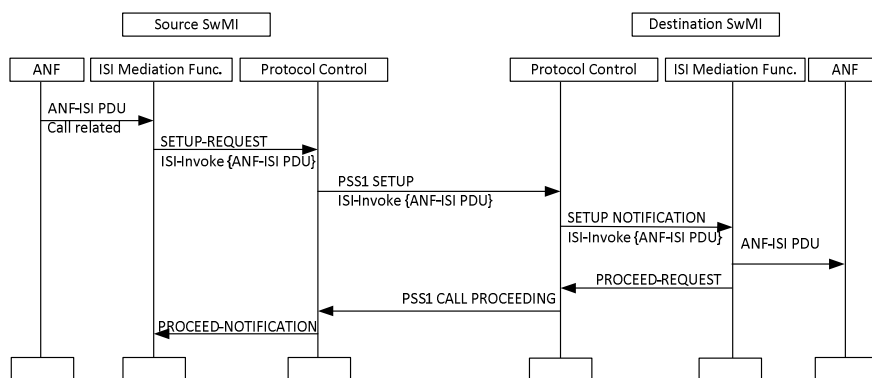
Source SwMI

Destination SwMI

ANF

ISI Mediation Func.

Protocol Control

Protocol Control

ISI Mediation Func.

ANF

ANF-ISI PDU
Call related

SETUP-REQUEST
ISI-Invoke {ANF-ISI PDU}

PSS1 SETUP
ISI-Invoke {ANF-ISI PDU}

SETUP NOTIFICATION
ISI-Invoke {ANF-ISI PDU}

ANF-ISI PDU

PROCEED-REQUEST

PSS1 CALL PROCEEDING

PROCEED-NOTIFICATION